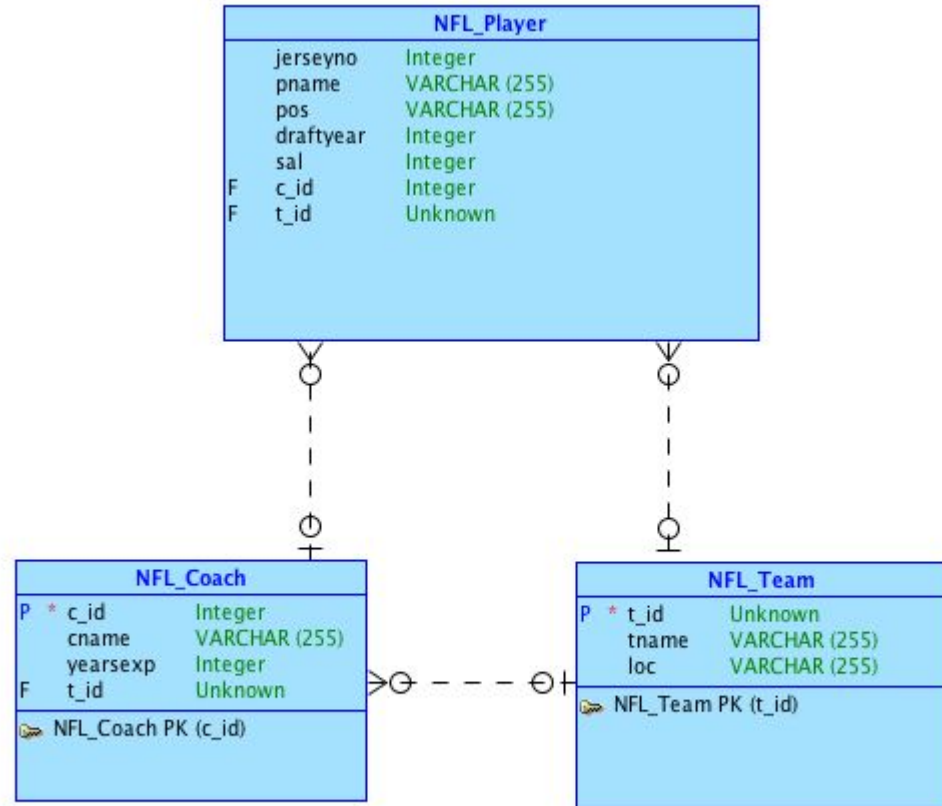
NFL_Player

| | | |
|---|---|---|
| | jerseyno | Integer |
| | pname | VARCHAR (255) |
| | pos | VARCHAR (255) |
| | draftyear | Integer |
| | sal | Integer |
| F | c_id | Integer |
| F | t_id | Unknown |

NFL_Coach

| | | |
|---|---|---|
| P * | c_id | Integer |
| | cname | VARCHAR (255) |
| | yearsexp | Integer |
| F | t_id | Unknown |

NFL_Coach PK (c_id)

NFL_Team

| | | |
|---|---|---|
| P * | t_id | Unknown |
| | tname | VARCHAR (255) |
| | loc | VARCHAR (255) |

NFL_Team PK (t_id)